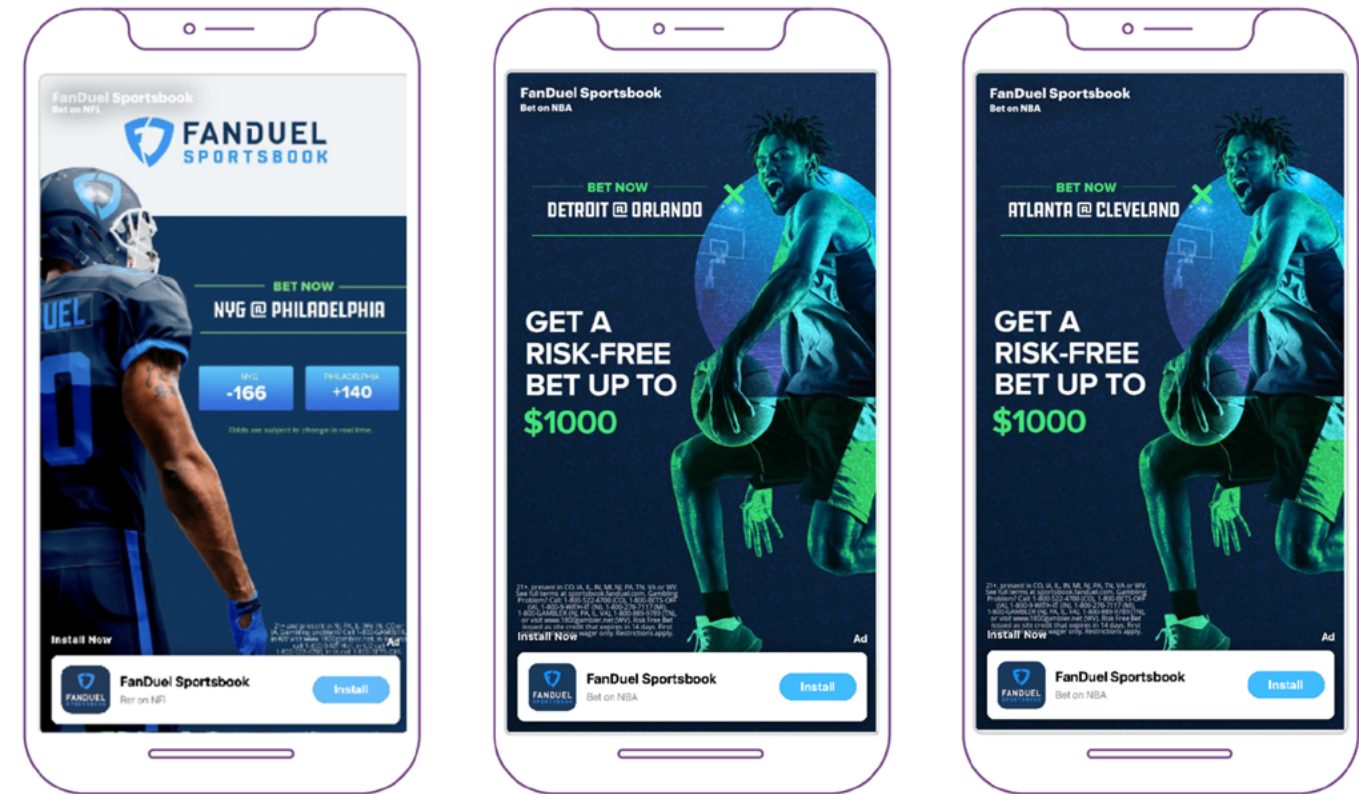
FanDuel Sportsbook
Bet on NFL

FANDUEL SPORTSBOOK

UEL

BET NOW
NYG @ PHILADELPHIA

NYG
-166

PHILADELPHIA
+140

Odds are subject to change in real time.

21+ and present in NJ, PA, IL, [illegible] IN, CO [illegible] Gambling problem? Call 1-800-GAMBL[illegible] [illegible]

Install Now
Ad

FANDUEL SPORTSBOOK
FanDuel Sportsbook
Bet on NFL
Install

FanDuel Sportsbook
Bet on NBA

BET NOW
DETROIT @ ORLANDO

GET A RISK-FREE BET UP TO $1000

21+, present in CO, IA, IL, IN, MI, NJ, PA, TN, VA or WV. See full terms at sportsbook.fanduel.com. Gambling Problem? Call 1-800-522-4700 (CO), 1-800-BETS-OFF (IA), 1-800-9-WITH-IT (IN), 1-800-270-7117 (MI), 1-800-GAMBLER (NJ, PA, IL, VA), 1-800-889-9789 (TN), or visit www.1800gambler.net (WV). Risk Free Bet issued as site credit that expires in 14 days. First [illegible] wager only. Restrictions apply.

Install Now
Ad

FANDUEL SPORTSBOOK
FanDuel Sportsbook
Bet on NBA
Install

FanDuel Sportsbook
Bet on NBA

BET NOW
ATLANTA @ CLEVELAND

GET A RISK-FREE BET UP TO $1000

21+, present in CO, IA, IL, IN, MI, NJ, PA, TN, VA or WV. See full terms at sportsbook.fanduel.com. Gambling Problem? Call 1-800-522-4700 (CO), 1-800-BETS-OFF (IA), 1-800-9-WITH-IT (IN), 1-800-270-7117 (MI), 1-800-GAMBLER (NJ, PA, IL, VA), 1-800-889-9789 (TN), or visit www.1800gambler.net (WV). Risk Free Bet issued as site credit that expires in 14 days. First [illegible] wager only. Restrictions apply.

Install Now
Ad

FANDUEL SPORTSBOOK
FanDuel Sportsbook
Bet on NBA
Install